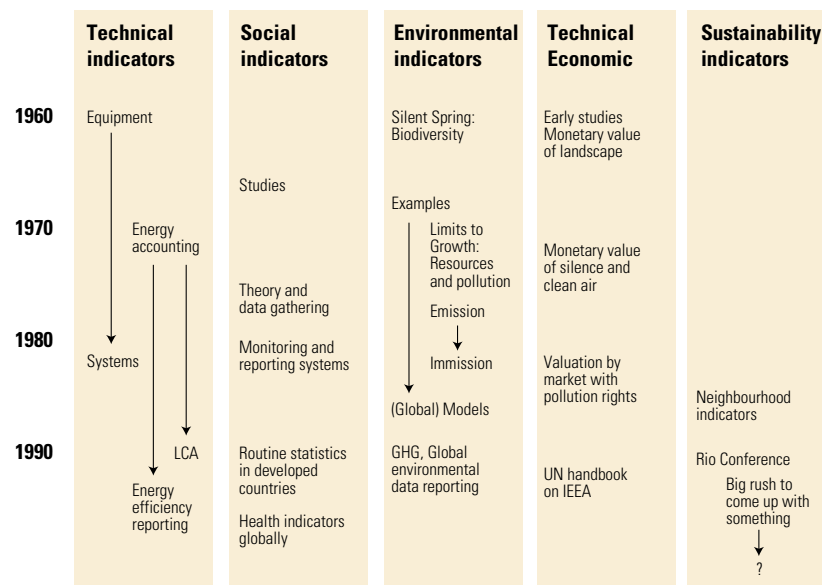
| | Technical indicators | Social indicators | Environmental indicators | Technical Economic | Sustainability indicators |
|---|---|---|---|---|---|
| 1960 | Equipment | | Silent Spring: Biodiversity | Early studies Monetary value of landscape | |
| | | Studies | Examples | | |
| 1970 | Energy accounting | | Limits to Growth: Resources and pollution | Monetary value of silence and clean air | |
| | | Theory and data gathering | Emission | | |
| 1980 | Systems | Monitoring and reporting systems | Immission | Valuation by market with pollution rights | |
| | | | (Global) Models | | Neighbourhood indicators |
| 1990 | LCA | Routine statistics in developed countries | GHG, Global environmental data reporting | UN handbook on IEEA | Rio Conference |
| | Energy efficiency reporting | Health indicators globally | | | Big rush to come up with something |
| | | | | | ? |